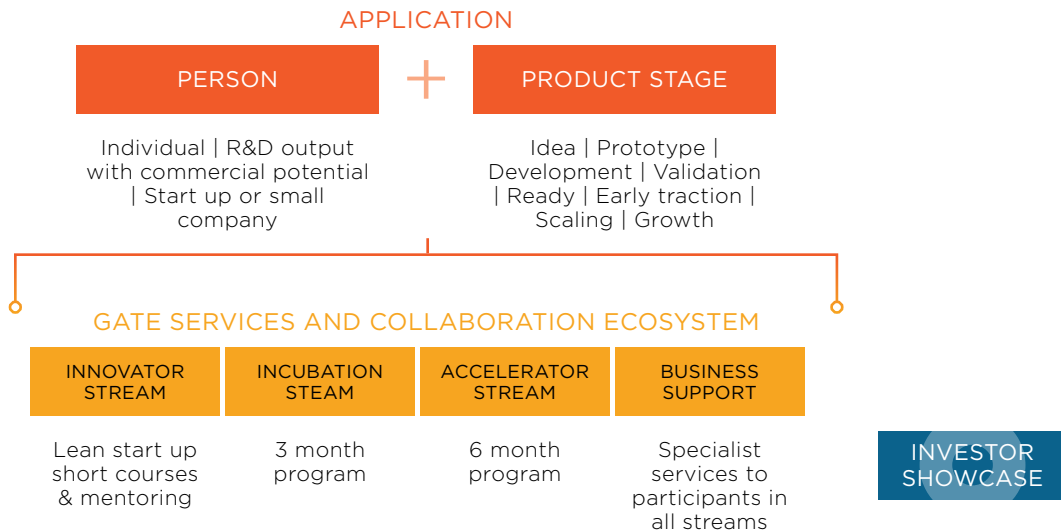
APPLICATION

PERSON

+

PRODUCT STAGE

Individual | R&D output with commercial potential | Start up or small company

Idea | Prototype | Development | Validation | Ready | Early traction | Scaling | Growth

GATE SERVICES AND COLLABORATION ECOSYSTEM

INNOVATOR STREAM

INCUBATION STEAM

ACCELERATOR STREAM

BUSINESS SUPPORT

Lean start up short courses & mentoring

3 month program

6 month program

Specialist services to participants in all streams

INVESTOR SHOWCASE